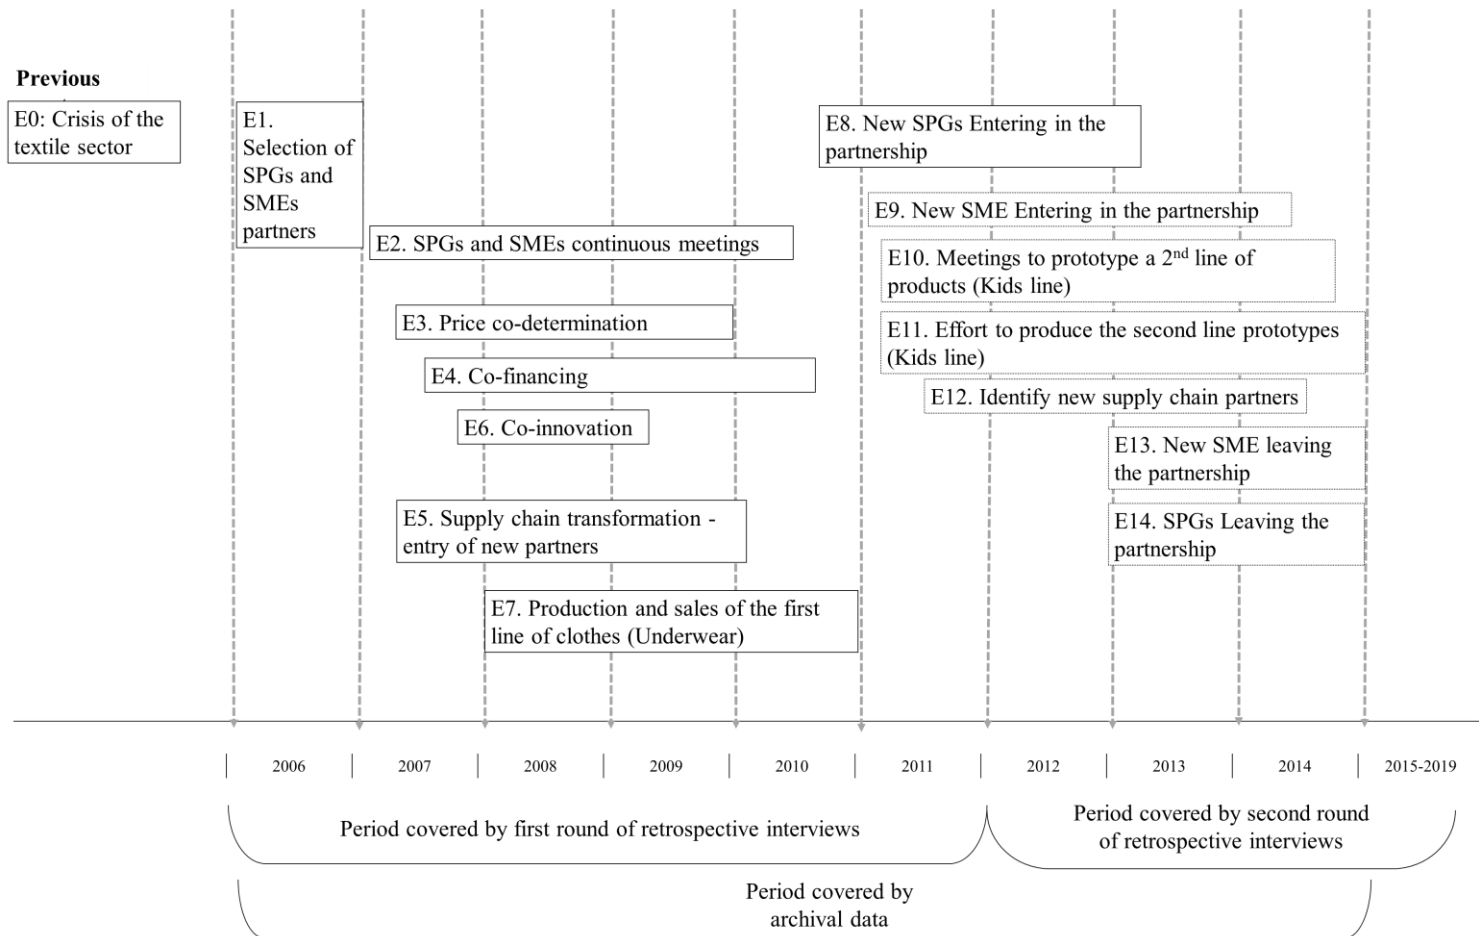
Previous

E0: Crisis of the textile sector

E1. Selection of SPGs and SMEs partners

E2. SPGs and SMEs continuous meetings

E3. Price co-determination

E4. Co-financing

E6. Co-innovation

E5. Supply chain transformation - entry of new partners

E7. Production and sales of the first line of clothes (Underwear)

E8. New SPGs Entering in the partnership

E9. New SME Entering in the partnership

E10. Meetings to prototype a 2$^{nd}$ line of products (Kids line)

E11. Effort to produce the second line prototypes (Kids line)

E12. Identify new supply chain partners

E13. New SME leaving the partnership

E14. SPGs Leaving the partnership

2006 | 2007 | 2008 | 2009 | 2010 | 2011 | 2012 | 2013 | 2014 | 2015-2019

Period covered by first round of retrospective interviews

Period covered by second round of retrospective interviews

Period covered by archival data